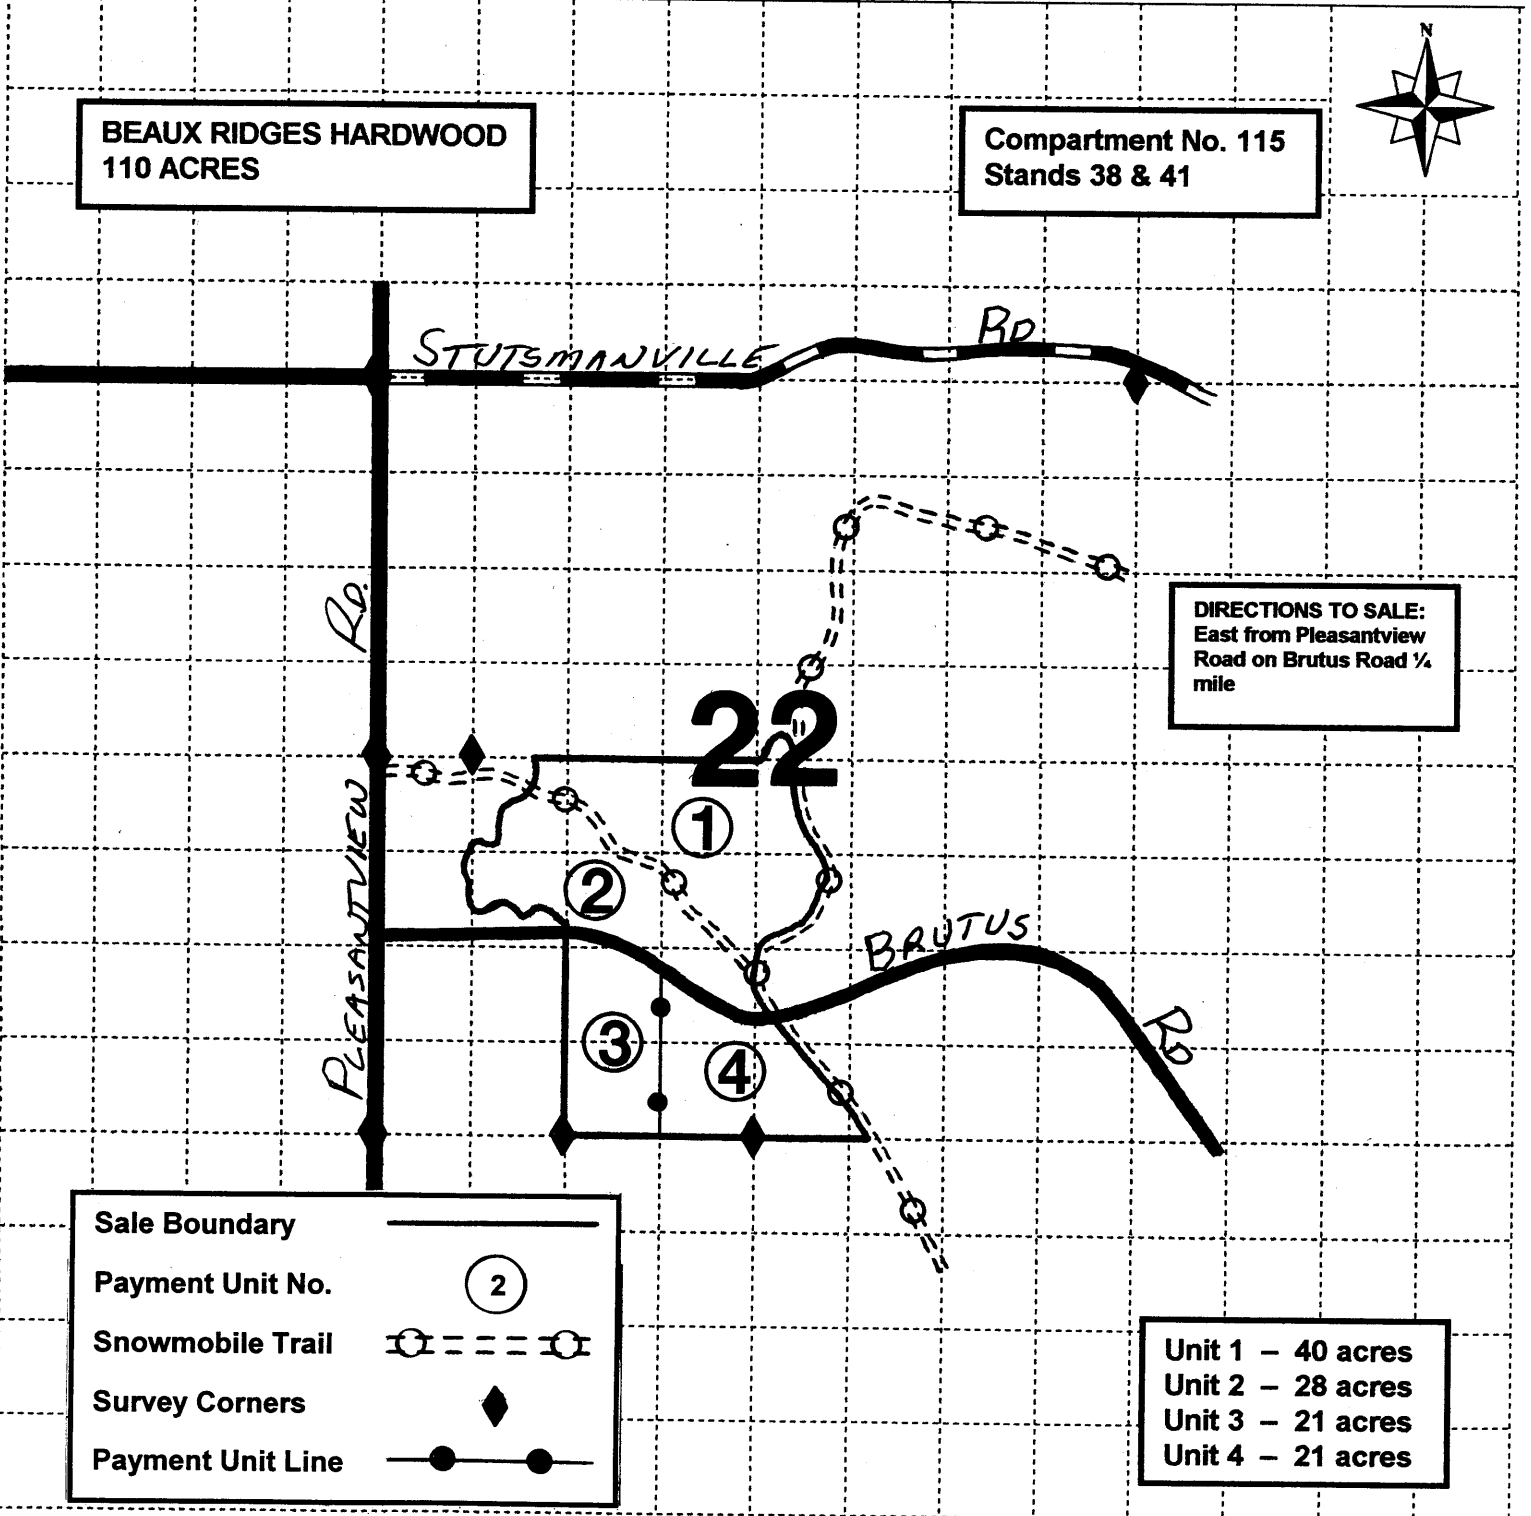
BEAUX RIDGES HARDWOOD
110 ACRES

Compartment No. 115
Stands 38 & 41

N

STUTSMANVILLE RD

RD.

DIRECTIONS TO SALE:
East from Pleasantview Road on Brutus Road ¼ mile

22

1

2

PLEASANTVIEW

BRUTUS

RD

3

4

Sale Boundary

Payment Unit No. 2

Snowmobile Trail

Survey Corners

Payment Unit Line

Unit 1 – 40 acres
Unit 2 – 28 acres
Unit 3 – 21 acres
Unit 4 – 21 acres